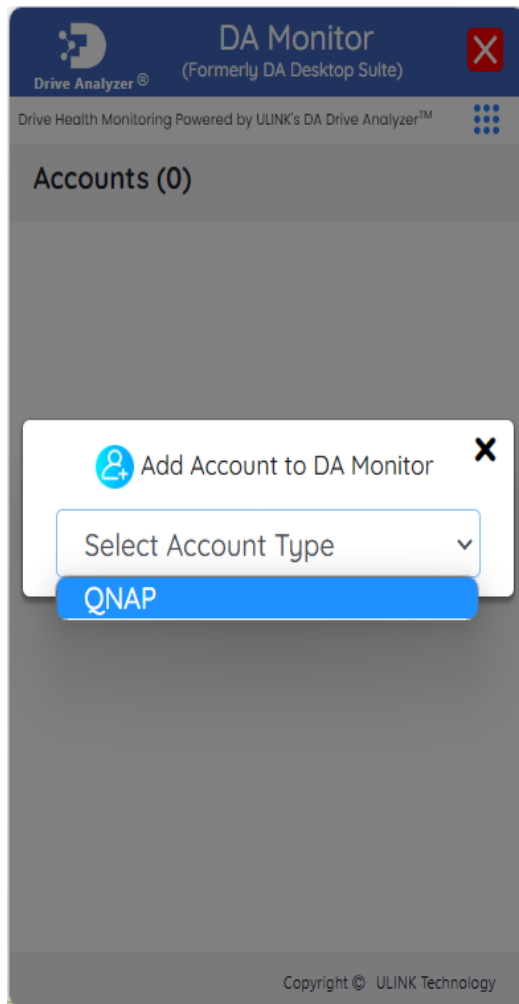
Drive Analyzer ®

DA Monitor
(Formerly DA Desktop Suite)

X

Drive Health Monitoring Powered by ULINK's DA Drive Analyzer™

Accounts (0)

Add Account to DA Monitor

x

Select Account Type

QNAP

Copyright © ULINK Technology